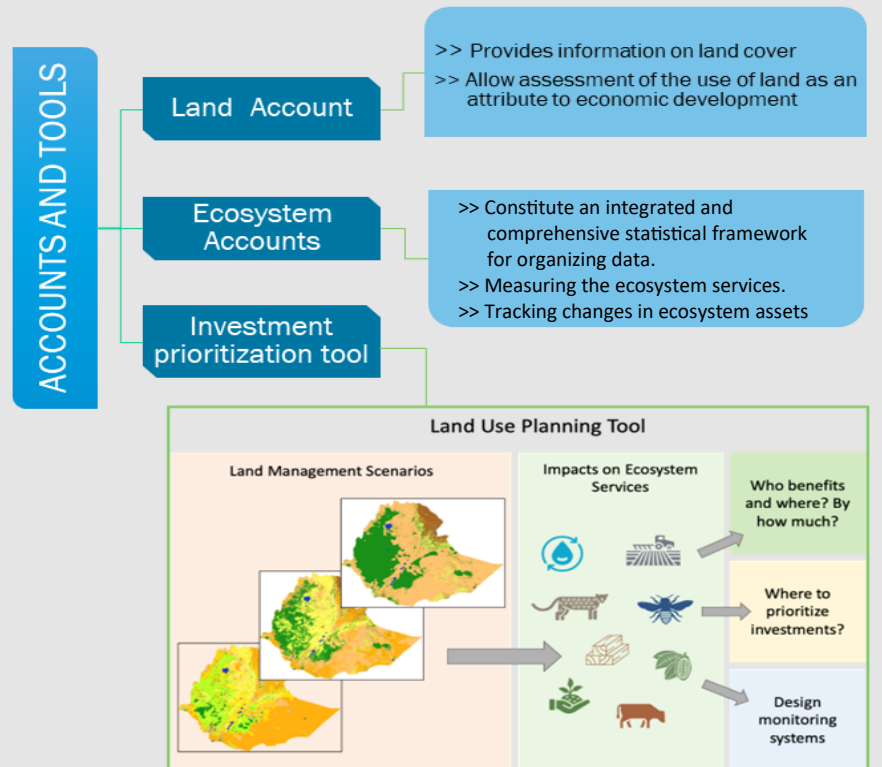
ACCOUNTS AND TOOLS

Land Account

>> Provides information on land cover
>> Allow assessment of the use of land as an attribute to economic development

Ecosystem Accounts

>> Constitute an integrated and comprehensive statistical framework for organizing data.
>> Measuring the ecosystem services.
>> Tracking changes in ecosystem assets

Investment prioritization tool

Land Use Planning Tool

Land Management Scenarios

Impacts on Ecosystem Services

Who benefits and where? By how much?

Where to prioritize investments?

Design monitoring systems